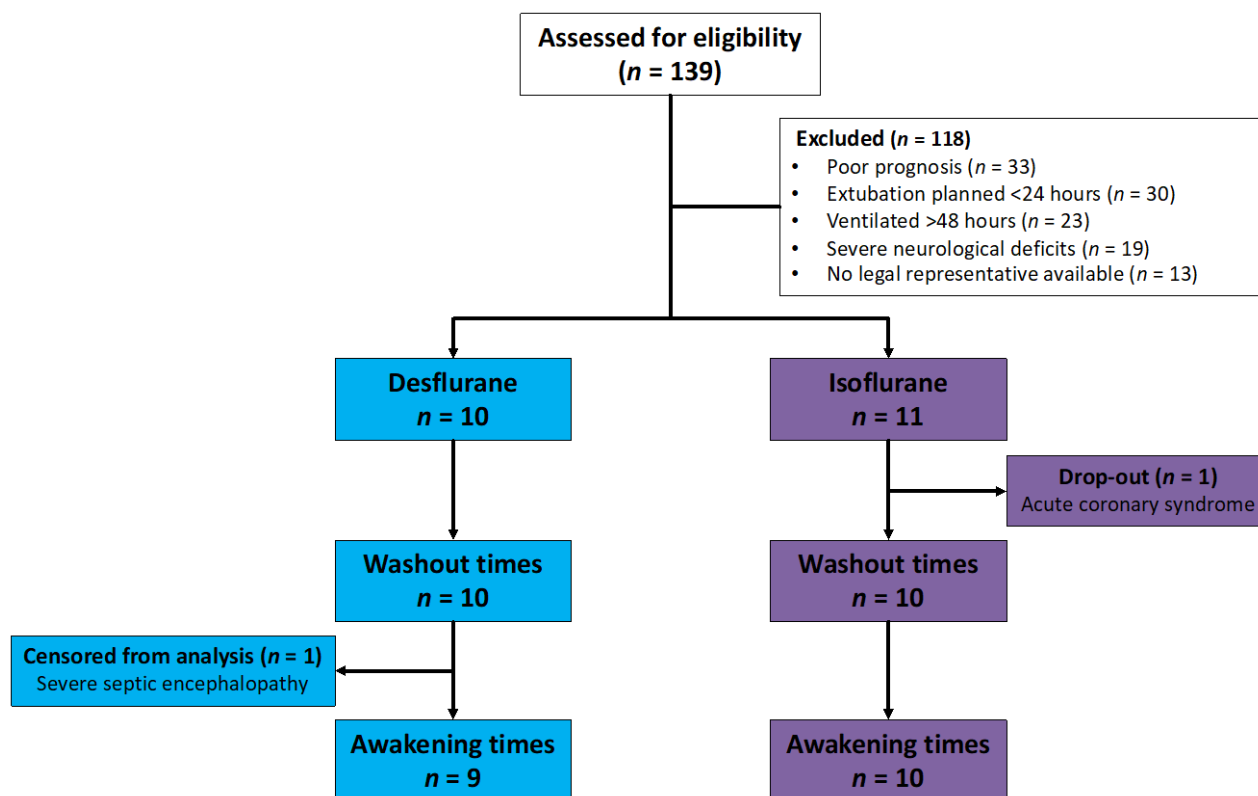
Assessed for eligibility
($n$ = 139)

Excluded ($n$ = 118)
• Poor prognosis ($n$ = 33)
• Extubation planned <24 hours ($n$ = 30)
• Ventilated >48 hours ($n$ = 23)
• Severe neurological deficits ($n$ = 19)
• No legal representative available ($n$ = 13)

Desflurane
$n$ = 10

Isoflurane
$n$ = 11

Drop-out ($n$ = 1)
Acute coronary syndrome

Washout times
$n$ = 10

Washout times
$n$ = 10

Censored from analysis ($n$ = 1)
Severe septic encephalopathy

Awakening times
$n$ = 9

Awakening times
$n$ = 10